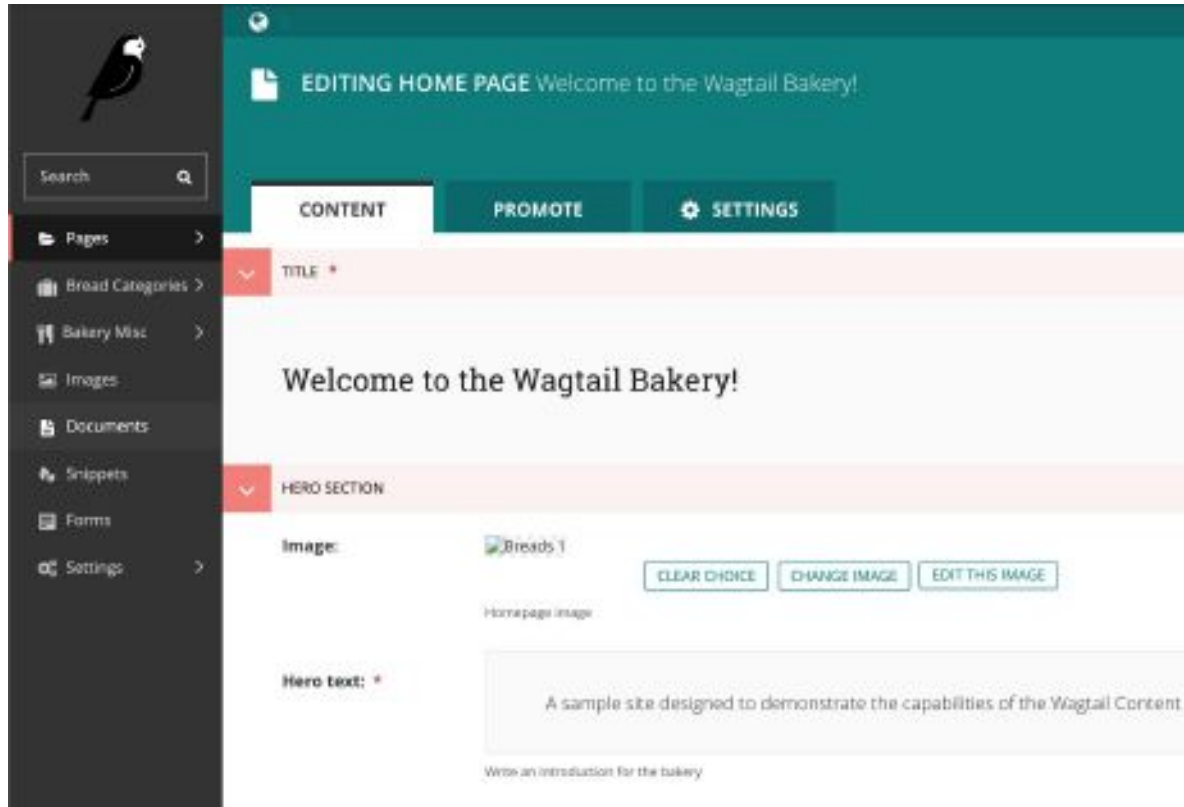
Search

Pages

Bread Categories

Bakery Misc

Images

Documents

Snippets

Forms

Settings

EDITING HOME PAGE Welcome to the Wagtail Bakery!

CONTENT

PROMOTE

SETTINGS

TITLE *

Welcome to the Wagtail Bakery!

HERO SECTION

Image:

Breads 1

CLEAR CHOICE

CHANGE IMAGE

EDIT THIS IMAGE

Homepage image

Hero text: *

A sample site designed to demonstrate the capabilities of the Wagtail Content

Write an introduction for the bakery